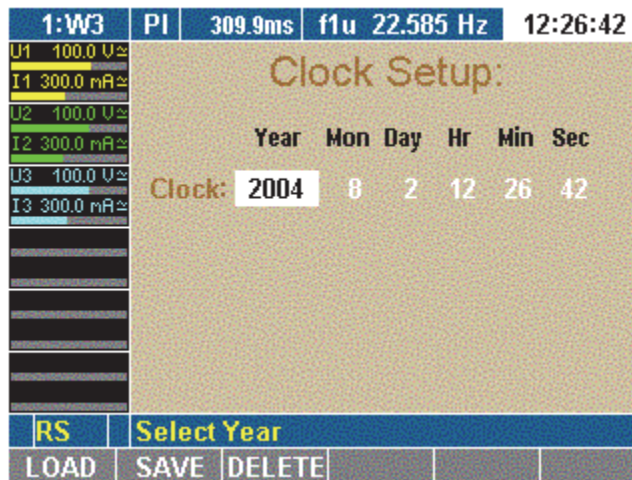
1:W3 | PI | 309.9ms | f1u 22.585 Hz | 12:26:42

U1 100.0 V≃
I1 300.0 mA≃
U2 100.0 V≃
I2 300.0 mA≃
U3 100.0 V≃
I3 300.0 mA≃

Clock Setup:

| | Year | Mon | Day | Hr | Min | Sec |
|---|---|---|---|---|---|---|
| Clock: | 2004 | 8 | 2 | 12 | 26 | 42 |

RS | Select Year

LOAD | SAVE | DELETE